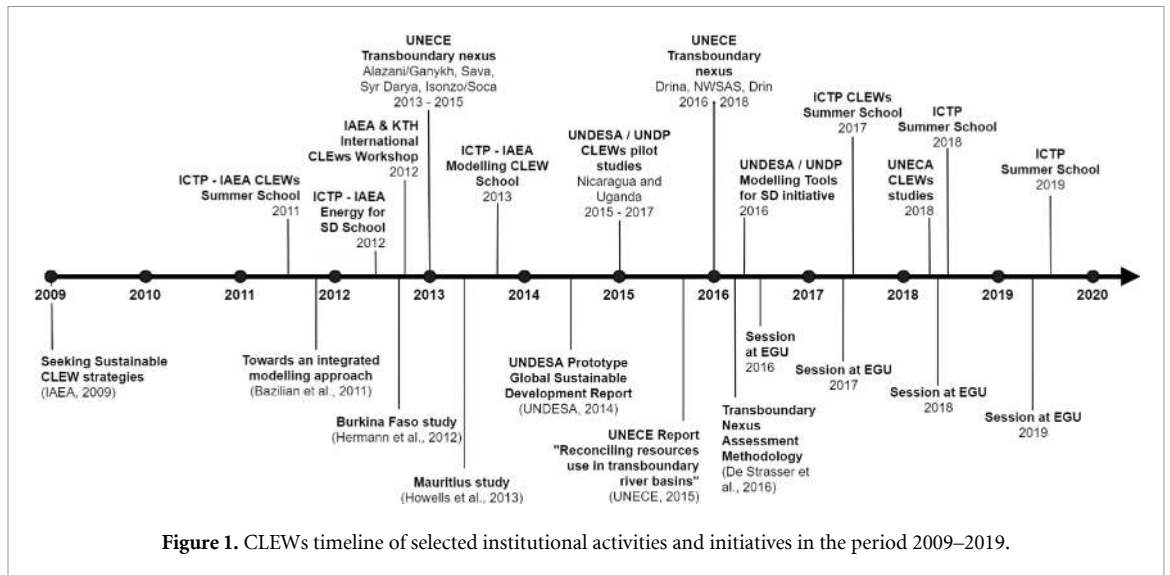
UNECE
Transboundary nexus
Alazani/Ganykh, Sava, Syr Darya, Isonzo/Soca
2013 - 2015

UNECE
Transboundary nexus
Drina, NWSAS, Drin
2016 - 2018

ICTP CLEWs Summer School
2017

ICTP Summer School
2018

IAEA & KTH International CLEWs Workshop
2012

ICTP - IAEA Modelling CLEW School
2013

UNDESA / UNDP CLEWs pilot studies
Nicaragua and Uganda
2015 - 2017

UNDESA / UNDP Modelling Tools for SD initiative
2016

UNECA CLEWs studies
2018

ICTP Summer School
2019

ICTP - IAEA CLEWs Summer School
2011

ICTP - IAEA Energy for SD School
2012

2009 2010 2011 2012 2013 2014 2015 2016 2017 2018 2019 2020

Seeking Sustainable CLEW strategies
(IAEA, 2009)

Towards an integrated modelling approach
(Bazilian et al., 2011)

Burkina Faso study
(Hermann et al., 2012)

Mauritius study
(Howells et al., 2013)

UNDESA Prototype Global Sustainable Development Report
(UNDESA, 2014)

UNECE Report "Reconciling resources use in transboundary river basins"
(UNECE, 2015)

Transboundary Nexus Assessment Methodology
(De Strasser et al., 2016)

Session at EGU
2016

Session at EGU
2017

Session at EGU
2018

Session at EGU
2019

Figure 1. CLEWs timeline of selected institutional activities and initiatives in the period 2009–2019.